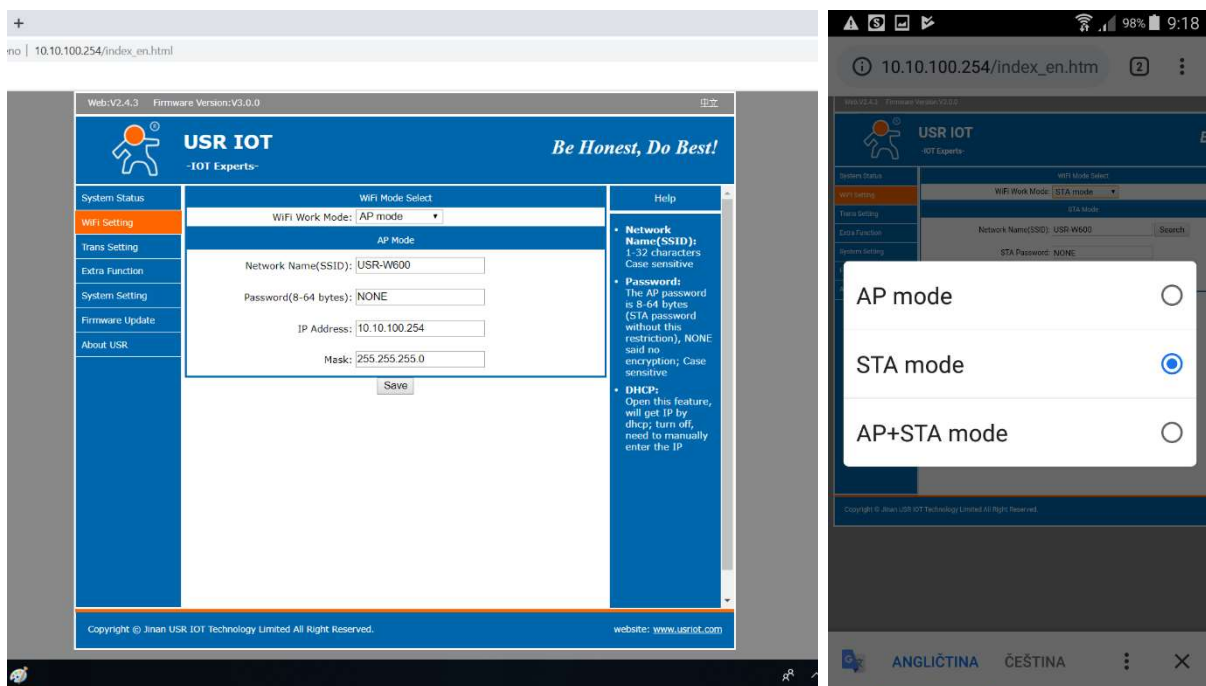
+

ino | 10.10.100.254/index_en.html

Web:V2.4.3 Firmware Version:V3.0.0

中文

USR IOT
-IOT Experts-

Be Honest, Do Best!

System Status
WiFi Setting
Trans Setting
Extra Function
System Setting
Firmware Update
About USR

WiFi Mode Select

WiFi Work Mode: AP mode

AP Mode

Network Name(SSID): USR-W600

Password(8-64 bytes): NONE

IP Address: 10.10.100.254

Mask: 255.255.255.0

Save

Help

• Network Name(SSID): 1-32 characters Case sensitive

• Password: The AP password is 8-64 bytes (STA password without this restriction), NONE said no encryption; Case sensitive

• DHCP: Open this feature, will get IP by dhcp; turn off, need to manually enter the IP

Copyright © Jinan USR IOT Technology Limited All Right Reserved.

website: www.usriot.com

98% 9:18

10.10.100.254/index_en.htm

2

Web:V2.4.3 Firmware Version:V3.0.0

USR IOT
-IOT Experts-

System Status
WiFi Setting
Trans Setting
Extra Function
System Setting

WiFi Mode Select

WiFi Work Mode: STA mode

STA Mode

Network Name(SSID): USR-W600

Search

STA Password: NONE

AP mode

STA mode

AP+STA mode

Copyright © Jinan USR IOT Technology Limited All Right Reserved.

ANGLIČTINA ČEŠTINA